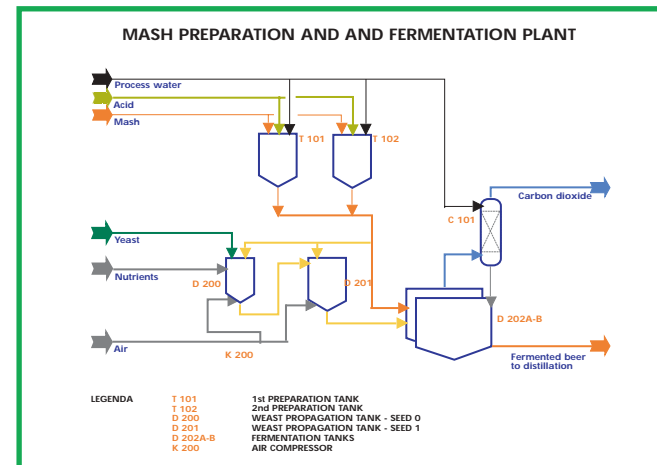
MASH PREPARATION AND AND FERMENTATION PLANT

Process water
Acid
Mash
T 101
T 102
Carbon dioxide
C 101
Yeast
Nutrients
D 200
D 201
D 202A-B
Air
K 200
Fermented beer to distillation

| LEGENDA | T 101 | 1st PREPARATION TANK |
|---|---|---|
| | T 102 | 2nd PREPARATION TANK |
| | D 200 | WEAST PROPAGATION TANK - SEED 0 |
| | D 201 | WEAST PROPAGATION TANK - SEED 1 |
| | D 202A-B | FERMENTATION TANKS |
| | K 200 | AIR COMPRESSOR |